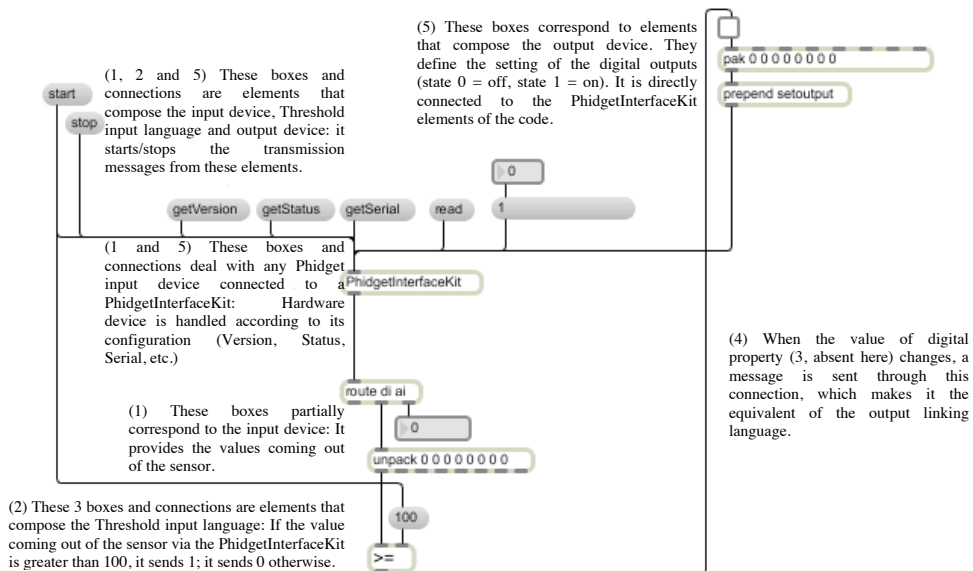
(5) These boxes correspond to elements that compose the output device. They define the setting of the digital outputs (state 0 = off, state 1 = on). It is directly connected to the PhidgetInterfaceKit elements of the code.

pak 0 0 0 0 0 0 0 0

prepend setoutput

start

stop

(1, 2 and 5) These boxes and connections are elements that compose the input device, Threshold input language and output device: it starts/stops the transmission messages from these elements.

0

getVersion

getStatus

getSerial

read

1

(1 and 5) These boxes and connections deal with any Phidget input device connected to a PhidgetInterfaceKit: Hardware device is handled according to its configuration (Version, Status, Serial, etc.)

PhidgetInterfaceKit

(4) When the value of digital property (3, absent here) changes, a message is sent through this connection, which makes it the equivalent of the output linking language.

route di ai

(1) These boxes partially correspond to the input device: It provides the values coming out of the sensor.

0

unpack 0 0 0 0 0 0 0 0

(2) These 3 boxes and connections are elements that compose the Threshold input language: If the value coming out of the sensor via the PhidgetInterfaceKit is greater than 100, it sends 1; it sends 0 otherwise.

100

>=